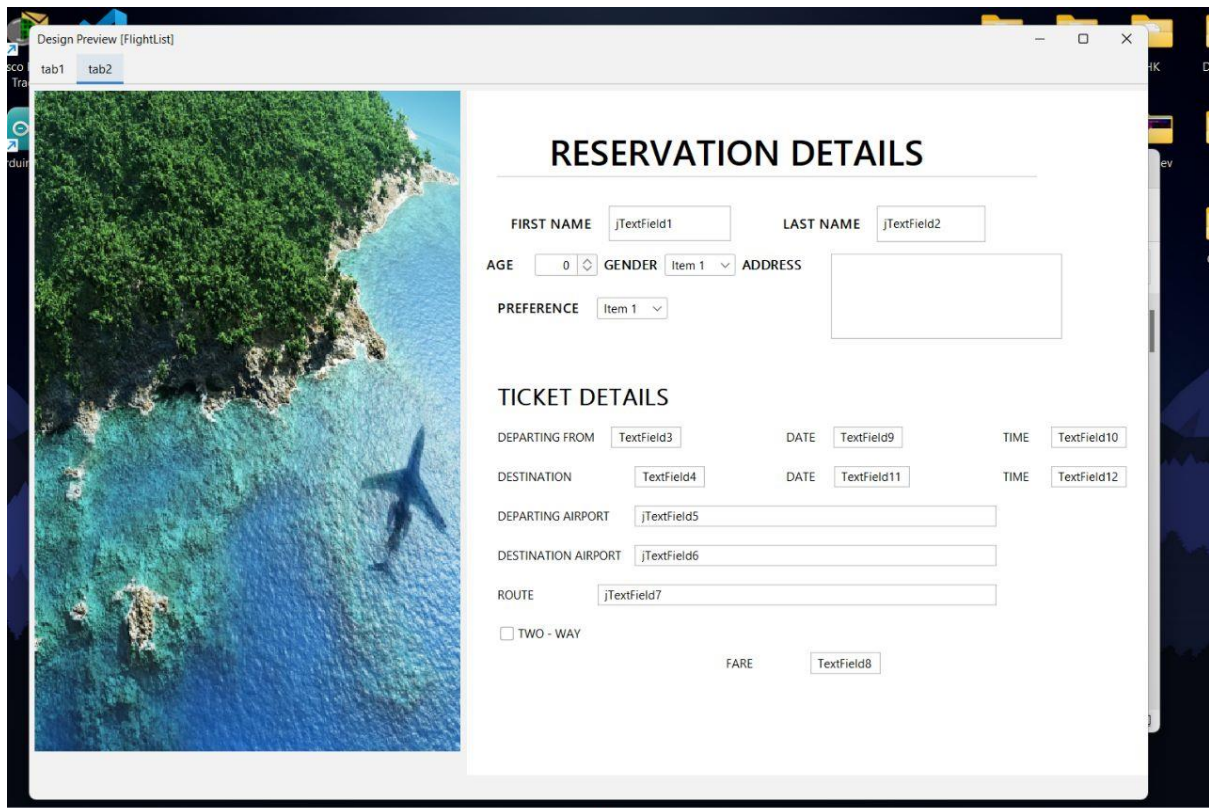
Design Preview [FlightList]

tab1 tab2

RESERVATION DETAILS

FIRST NAME jTextField1 LAST NAME jTextField2

AGE 0 GENDER Item 1 ADDRESS

PREFERENCE Item 1

TICKET DETAILS

DEPARTING FROM TextField3 DATE TextField9 TIME TextField10

DESTINATION TextField4 DATE TextField11 TIME TextField12

DEPARTING AIRPORT jTextField5

DESTINATION AIRPORT jTextField6

ROUTE jTextField7

TWO - WAY

FARE TextField8